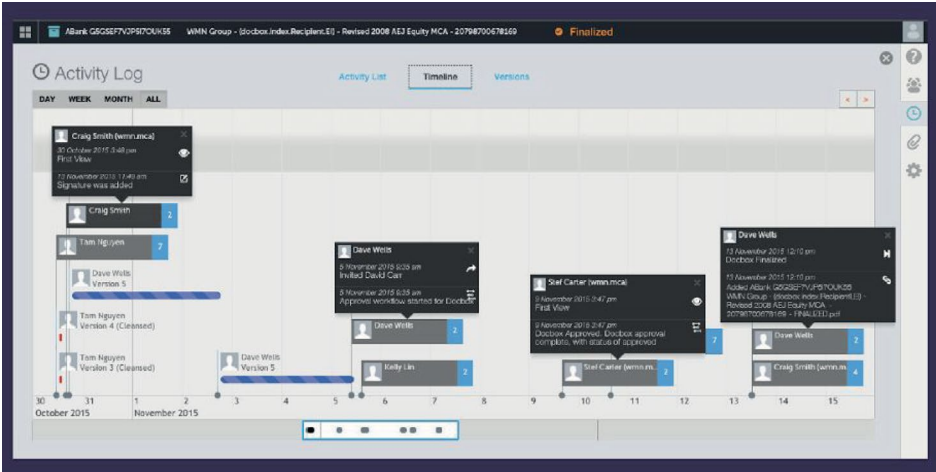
ABank G5GSEF7VJP5I7OUK55 WMN Group - {docbox.index.Recipient.EI} - Revised 2008 AEJ Equity MCA - 20798700678169 Finalized

Activity Log

Activity List Timeline Versions

DAY WEEK MONTH ALL

Craig Smith (wmn.mca)
30 October 2015 3:48 pm
First View
13 November 2015 12:49 pm
Signature was added

Craig Smith 2

Tam Nguyen 7

Dave Wells
Version 5

Tam Nguyen
Version 4 (Cleansed)

Tam Nguyen
Version 3 (Cleansed)

Dave Wells
Version 5

Dave Wells
5 November 2015 9:35 am
Invited David Carr
5 November 2015 9:35 am
Approval workflow started for Docbox

Dave Wells 2

Kelly Lin 2

Stef Carter (wmn.mca)
9 November 2015 2:47 pm
First View
9 November 2015 2:47 pm
Docbox Approved. Docbox approval complete, with status of approved

7

Stef Carter (wmn.m... 2

Dave Wells
13 November 2015 12:10 pm
Docbox Finalized
13 November 2015 12:10 pm
Added ABank G5GSEF7VJP5I7OUK55 WMN Group - {docbox.index.RecipientEI} - Revised 2008 AEJ Equity MCA - 20798700678169 - FINALIZED.pdf

Dave Wells 2

Craig Smith (wmn.m... 4

30 31 1 2 3 4 5 6 7 8 9 10 11 12 13 14 15
October 2015 November 2015